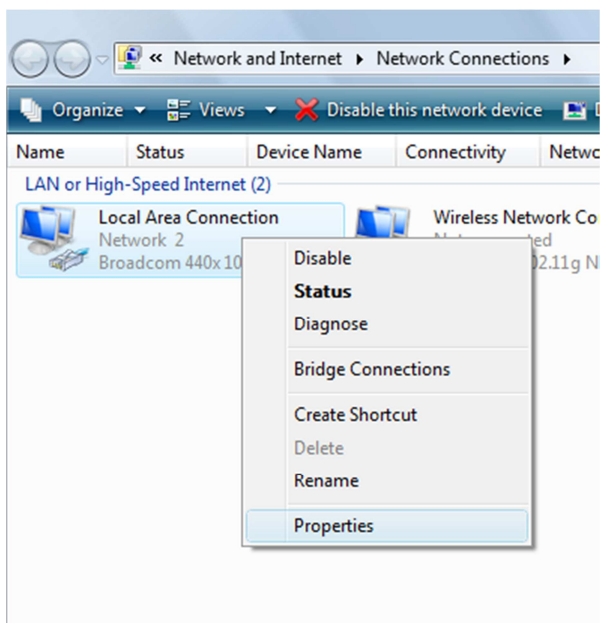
« Network and Internet ▸ Network Connections ▸

Organize ▾ Views ▾ Disable this network device D

| Name | Status | Device Name | Connectivity | Netwo |
|---|---|---|---|---|

LAN or High-Speed Internet (2)

Local Area Connection
Network 2
Broadcom 440x 10

Wireless Network Co
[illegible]ted
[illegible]2.11g N

Disable
Status
Diagnose
Bridge Connections
Create Shortcut
Delete
Rename
Properties